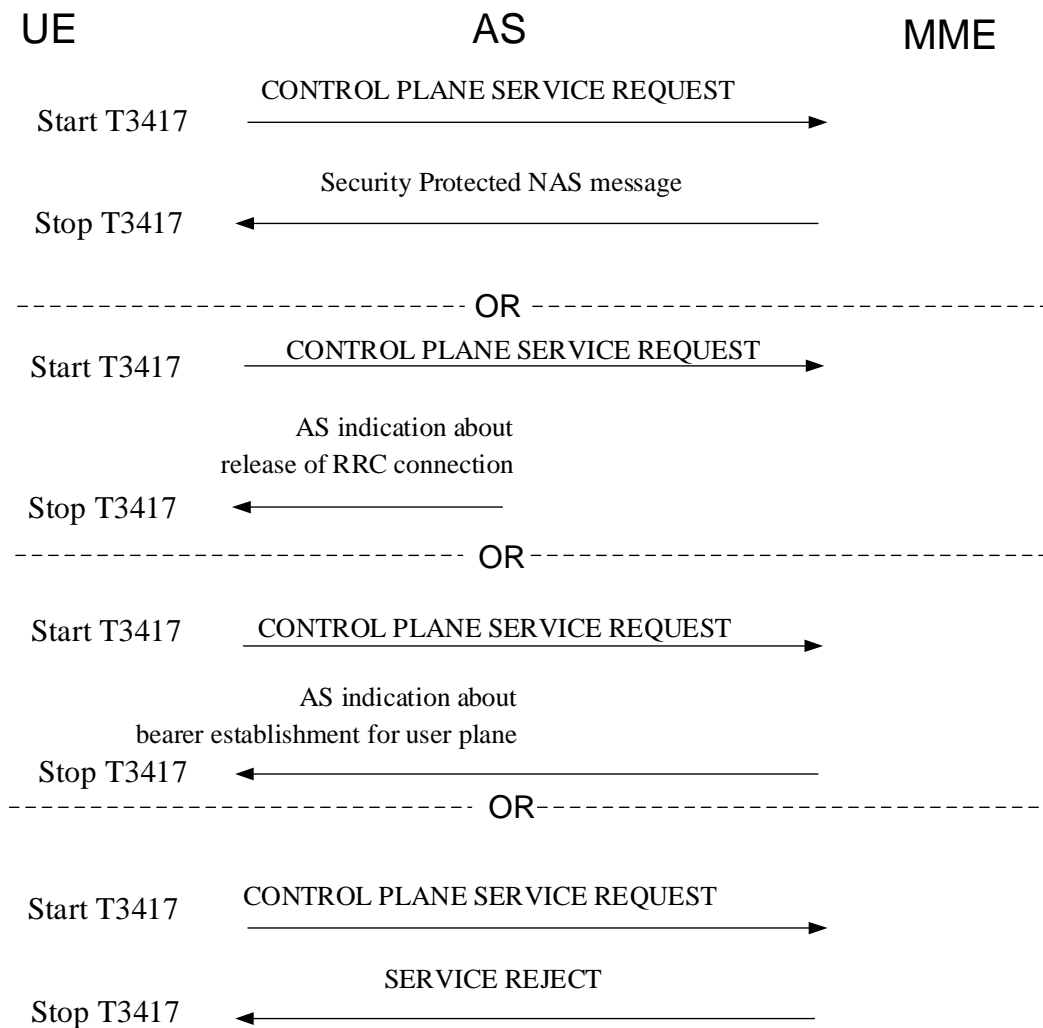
UE AS MME

CONTROL PLANE SERVICE REQUEST
Start T3417

Security Protected NAS message
Stop T3417

OR

Start T3417
CONTROL PLANE SERVICE REQUEST

AS indication about release of RRC connection
Stop T3417

OR

Start T3417
CONTROL PLANE SERVICE REQUEST

AS indication about bearer establishment for user plane
Stop T3417

OR

Start T3417
CONTROL PLANE SERVICE REQUEST

SERVICE REJECT
Stop T3417